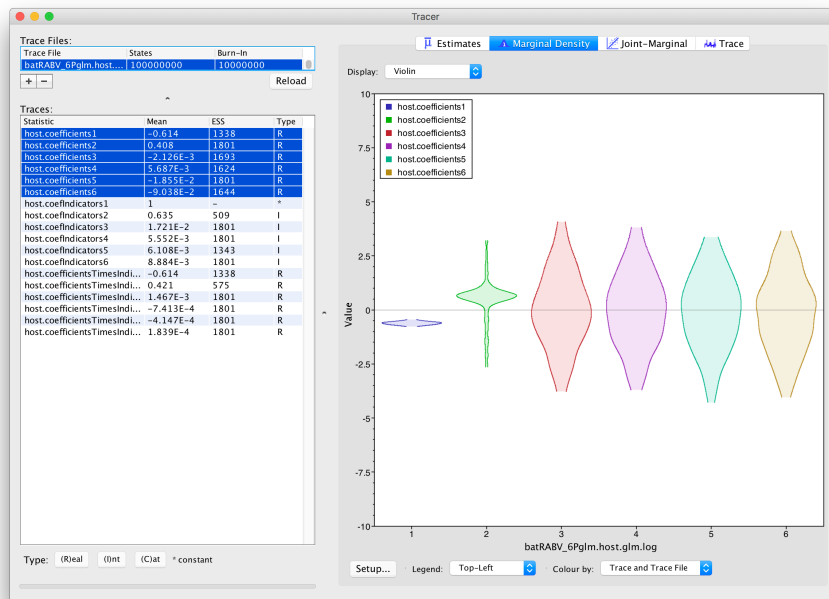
Tracer

Trace Files:

| Trace File | States | Burn-In |
|---|---|---|
| batRABV_6Pglm.host.... | 100000000 | 10000000 |

+ −

Reload

Traces:

| Statistic | Mean | ESS | Type |
|---|---|---|---|
| host.coefficients1 | -0.614 | 1338 | R |
| host.coefficients2 | 0.408 | 1801 | R |
| host.coefficients3 | -2.126E-3 | 1693 | R |
| host.coefficients4 | 5.687E-3 | 1624 | R |
| host.coefficients5 | -1.855E-2 | 1801 | R |
| host.coefficients6 | -9.038E-2 | 1644 | R |
| host.coefIndicators1 | 1 | - | * |
| host.coefIndicators2 | 0.635 | 509 | I |
| host.coefIndicators3 | 1.721E-2 | 1801 | I |
| host.coefIndicators4 | 5.552E-3 | 1801 | I |
| host.coefIndicators5 | 6.108E-3 | 1343 | I |
| host.coefIndicators6 | 8.884E-3 | 1801 | I |
| host.coefficientsTimesIndi... | -0.614 | 1338 | R |
| host.coefficientsTimesIndi... | 0.421 | 575 | R |
| host.coefficientsTimesIndi... | 1.467E-3 | 1801 | R |
| host.coefficientsTimesIndi... | -7.413E-4 | 1801 | R |
| host.coefficientsTimesIndi... | -4.147E-4 | 1801 | R |
| host.coefficientsTimesIndi... | 1.839E-4 | 1801 | R |

Type: (R)eal (I)nt (C)at * constant

Estimates | Marginal Density | Joint-Marginal | Trace

Display: Violin

host.coefficients1
host.coefficients2
host.coefficients3
host.coefficients4
host.coefficients5
host.coefficients6

10
7.5
5
2.5
0
-2.5
-5
-7.5
-10

Value

1 2 3 4 5 6

batRABV_6Pglm.host.glm.log

Setup... Legend: Top-Left Colour by: Trace and Trace File